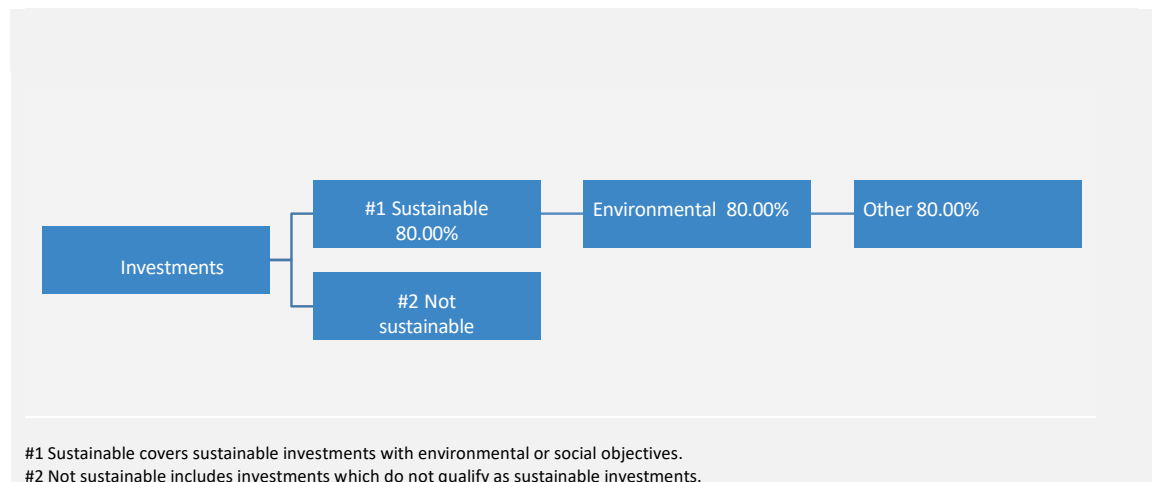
Investments

#1 Sustainable 80.00%

#2 Not sustainable

Environmental 80.00%

Other 80.00%

#1 Sustainable covers sustainable investments with environmental or social objectives.
#2 Not sustainable includes investments which do not qualify as sustainable investments.